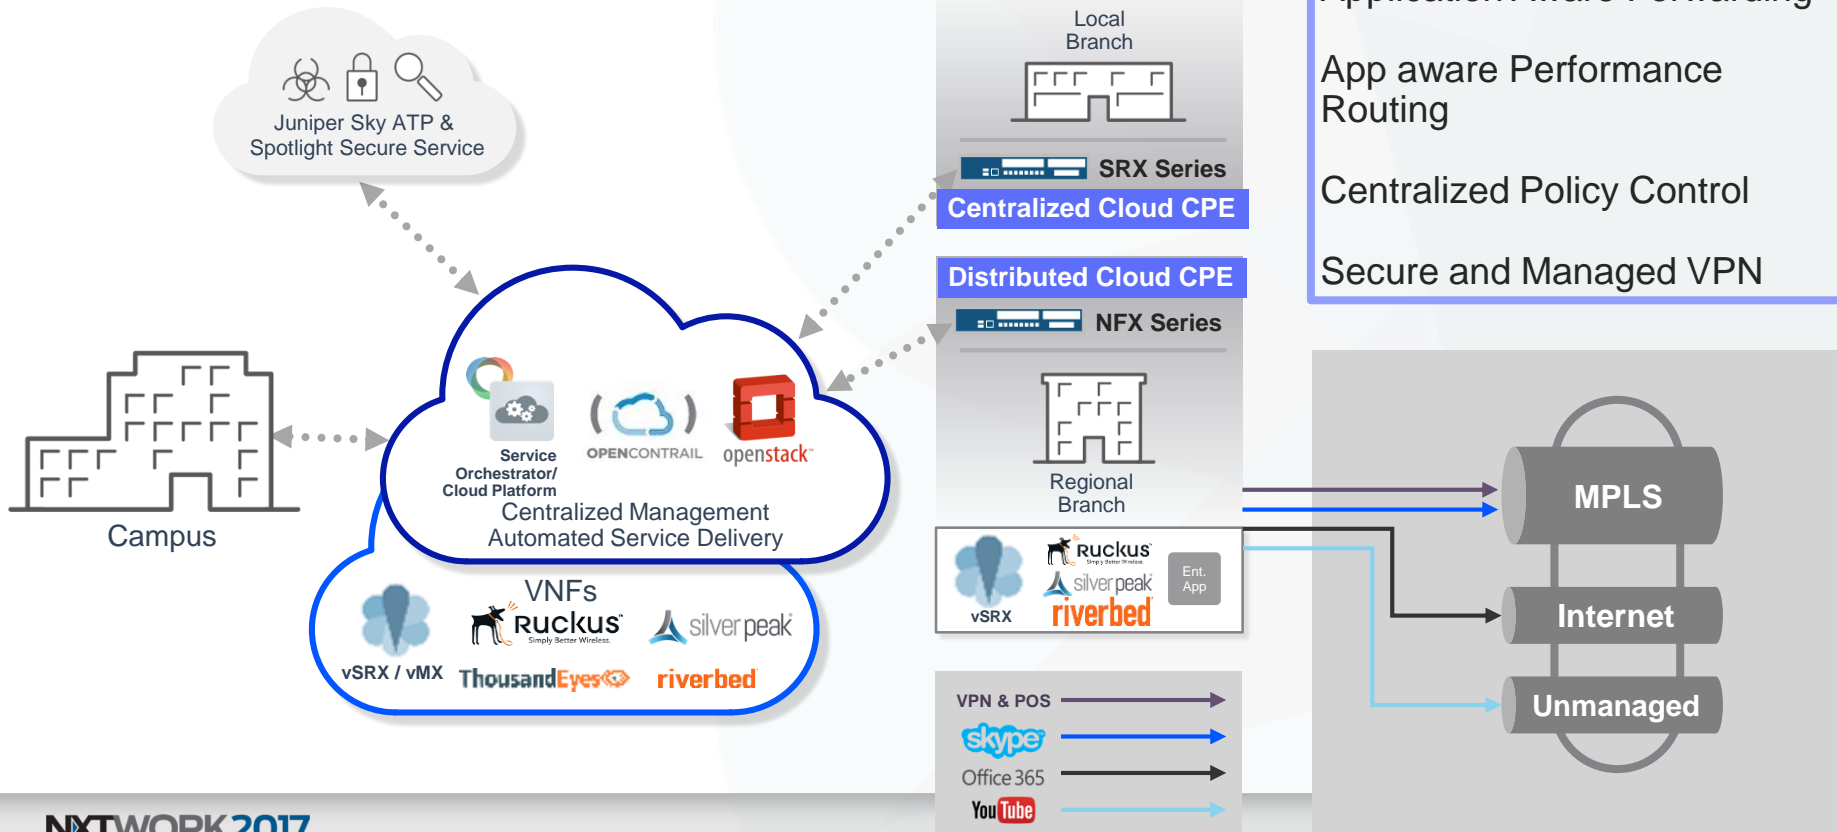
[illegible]

App aware Performance Routing

Centralized Policy Control

Secure and Managed VPN

Juniper Sky ATP & Spotlight Secure Service

Local Branch

SRX Series
Centralized Cloud CPE

Distributed Cloud CPE
NFX Series

Campus

Service Orchestrator/ Cloud Platform
OPENCONTRAIL
openstack
Centralized Management
Automated Service Delivery

VNFs
vSRX / vMX
Ruckus
Simply Better Wireless.
silver peak
ThousandEyes
riverbed

Regional Branch

vSRX
Ruckus
silver peak
riverbed
Ent. App

MPLS
Internet
Unmanaged

VPN & POS
skype
Office 365
YouTube

NXTWORK 2017